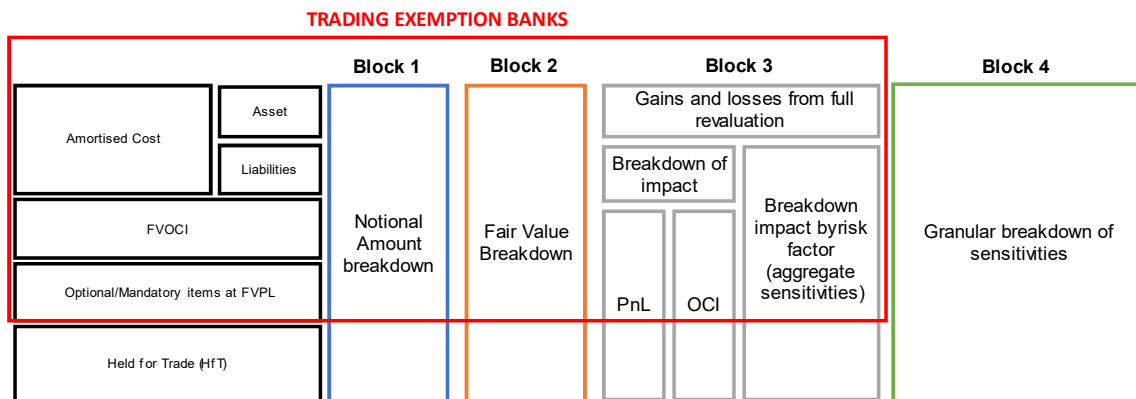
TRADING EXEMPTION BANKS

Block 1

Block 2

Block 3

Block 4

Amortised Cost

Asset

Liabilities

FVOCI

Optional/Mandatory items at FVPL

Held for Trade (HfT)

Notional Amount breakdown

Fair Value Breakdown

Gains and losses from full revaluation

Breakdown of impact

PnL

OCI

Breakdown impact byrisk factor (aggregate sensitivities)

Granular breakdown of sensitivities